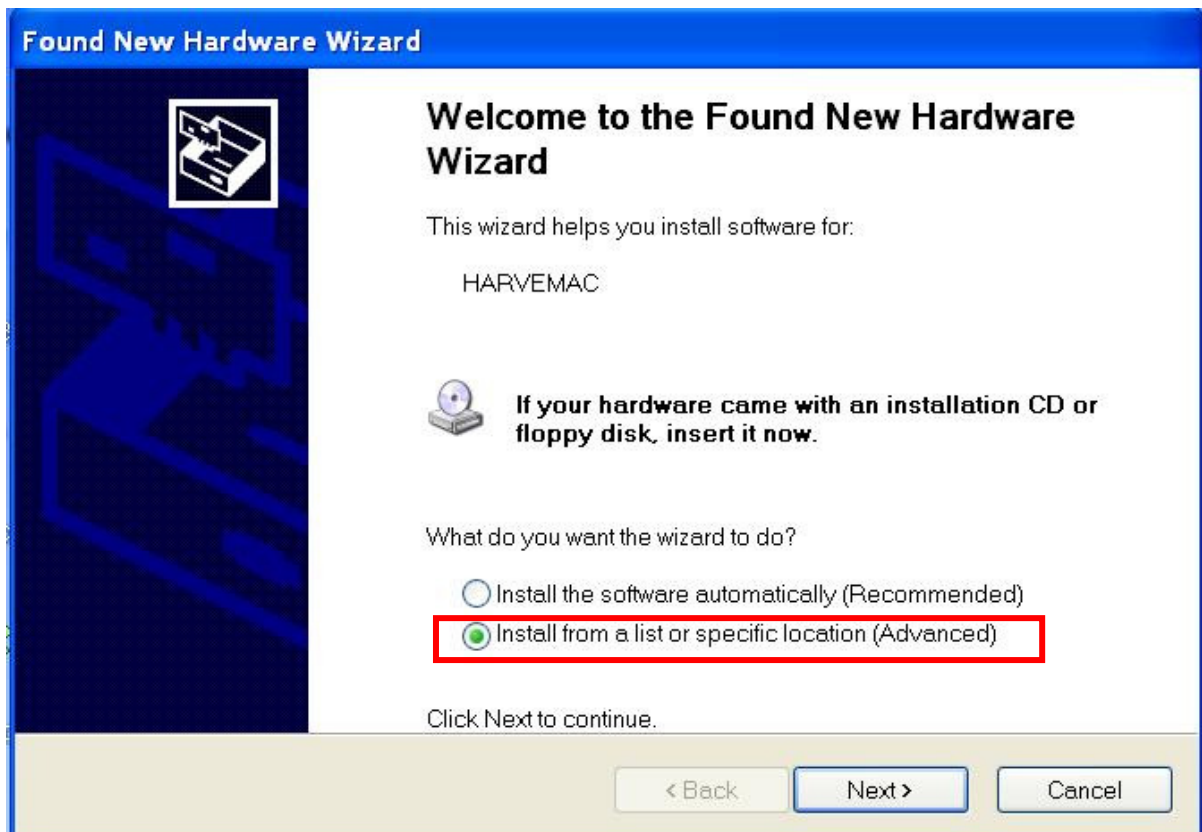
Found New Hardware Wizard

Welcome to the Found New Hardware Wizard

This wizard helps you install software for:

HARVEMAC

If your hardware came with an installation CD or floppy disk, insert it now.

What do you want the wizard to do?

Install the software automatically (Recommended)

Install from a list or specific location (Advanced)

Click Next to continue.

< Back

Next >

Cancel